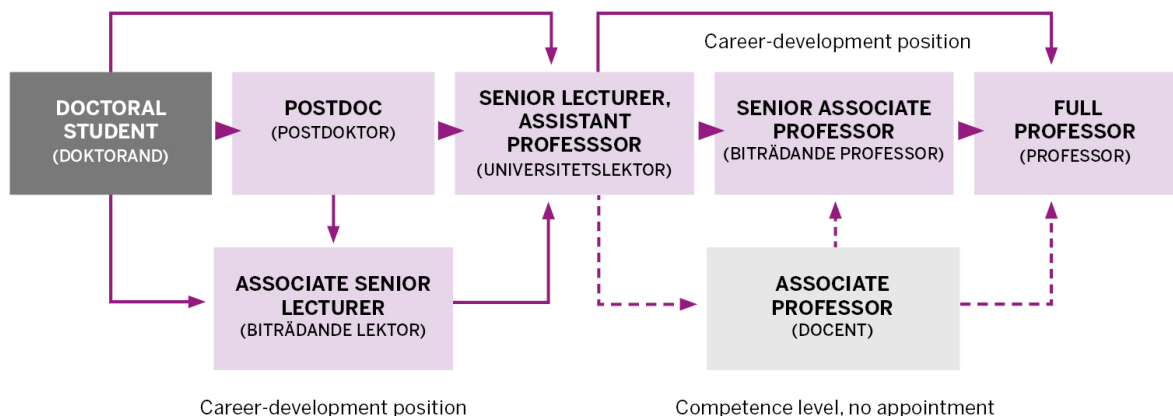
Career-development position

DOCTORAL STUDENT
(DOKTORAND)

POSTDOC
(POSTDOKTOR)

SENIOR LECTURER, ASSISTANT PROFESSSOR
(UNIVERSITETSLEKTOR)

SENIOR ASSOCIATE PROFESSOR
(BITRÄDANDE PROFESSOR)

FULL PROFESSOR
(PROFESSOR)

ASSOCIATE SENIOR LECTURER
(BITRÄDANDE LEKTOR)

ASSOCIATE PROFESSOR
(DOCENT)

Career-development position

Competence level, no appointment